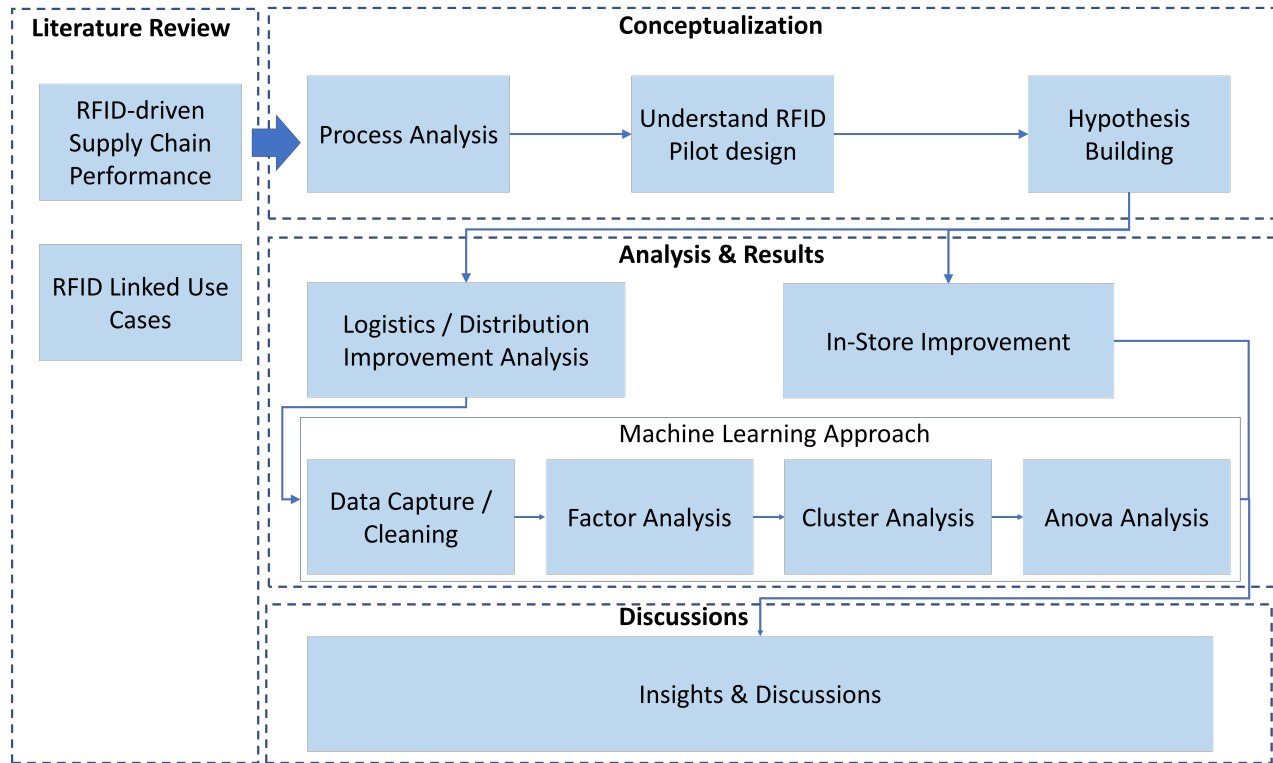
Literature Review

RFID-driven Supply Chain Performance

RFID Linked Use Cases

Conceptualization

Process Analysis

Understand RFID Pilot design

Hypothesis Building

Analysis & Results

Logistics / Distribution Improvement Analysis

In-Store Improvement

Machine Learning Approach

Data Capture / Cleaning

Factor Analysis

Cluster Analysis

Anova Analysis

Discussions

Insights & Discussions